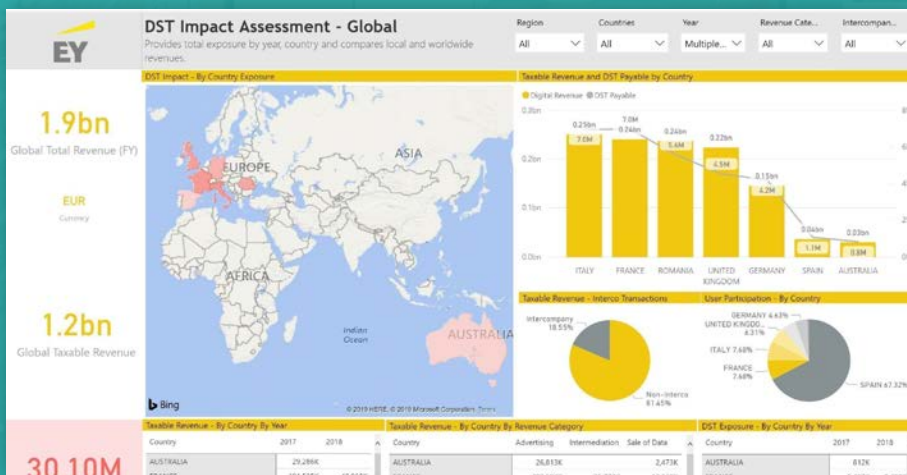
EY

DST Impact Assessment - Global

Provides total exposure by year, country and compares local and worldwide revenues.

Region
All

Countries
All

Year
Multiple...

Revenue Cate...
All

Intercompan...
All

1.9bn
Global Total Revenue (FY)

EUR
Currency

1.2bn
Global Taxable Revenue

30.10M

DST Impact - By Country Exposure

EUROPE
ASIA
AFRICA
Indian Ocean
AUSTRALIA
Bing
© 2019 HERE, © 2019 Microsoft Corporation Terms

Taxable Revenue and DST Payable by Country

Digital Revenue DST Payable

0.3bn
0.2bn
0.1bn
0.0bn

0.25bn 7.0M
7.0M 0.24bn
0.24bn 5.6M
0.22bn 4.5M
0.15bn 4.2M
0.04bn 1.1M
0.03bn 0.8M

ITALY FRANCE ROMANIA UNITED KINGDOM GERMANY SPAIN AUSTRALIA

Taxable Revenue - Interco Transactions

Intercompany 18.55%
Non-Interco 81.45%

User Participation - By Country

GERMANY 4.63%
UNITED KINGDO... 4.31%
ITALY 7.68%
FRANCE 7.68%
SPAIN 67.32%

Taxable Revenue - By Country By Year

| Country | 2017 | 2018 |
|---|---|---|
| AUSTRALIA | 29,286K | |

Taxable Revenue - By Country By Revenue Category

| Country | Advertising | Intermediation | Sale of Data |
|---|---|---|---|
| AUSTRALIA | 26,813K | | 2,473K |

DST Exposure - By Country By Year

| Country | 2017 | 2018 |
|---|---|---|
| AUSTRALIA | 812K | |